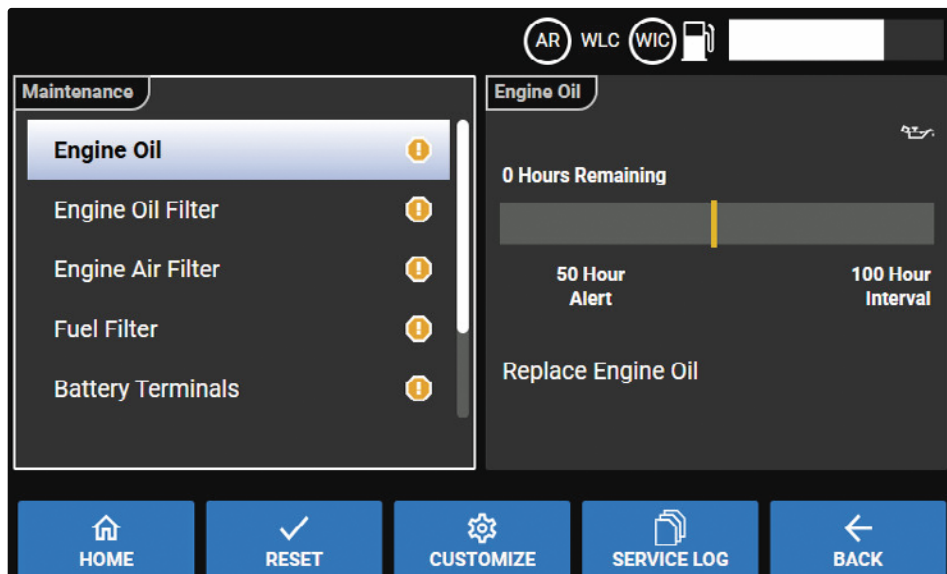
AR WLC WIC

Maintenance

Engine Oil

Engine Oil Filter

Engine Air Filter

Fuel Filter

Battery Terminals

Engine Oil

0 Hours Remaining

50 Hour Alert

100 Hour Interval

Replace Engine Oil

HOME

RESET

CUSTOMIZE

SERVICE LOG

BACK